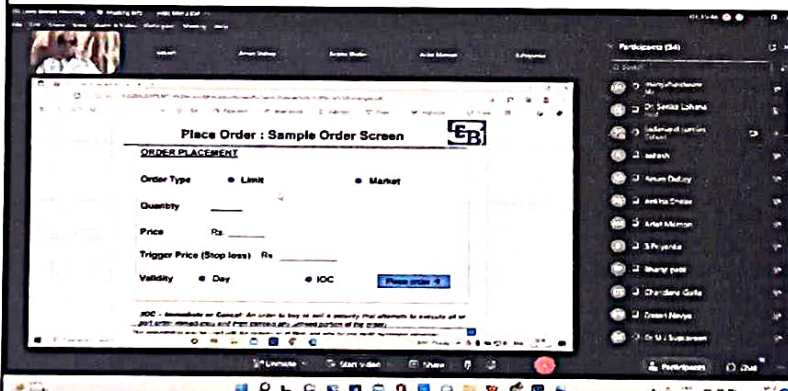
Place Order : Sample Order Screen

ORDER PLACEMENT

Order Type ● Limit ● Market

Quantity

Price Rs

Trigger Price (Stop loss) Rs

Validity ● Day ● IOC

Place order

IOC - Immediate or Cancel: An order to buy or sell a security that attempts to execute all or part order immediately and then cancels any unfilled portion of the order.

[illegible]

Participants (34)

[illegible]

Dr. Sarika Lohana

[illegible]

satish

Arun Dubey

Ankita Dhiraj

Arlet Memon

S Priyanka

Bhanu patil

Chandana Gala

Dinesh Naviya

Dr M J Sudarshan

Unmute

Start Video

Share

Participants

Chat